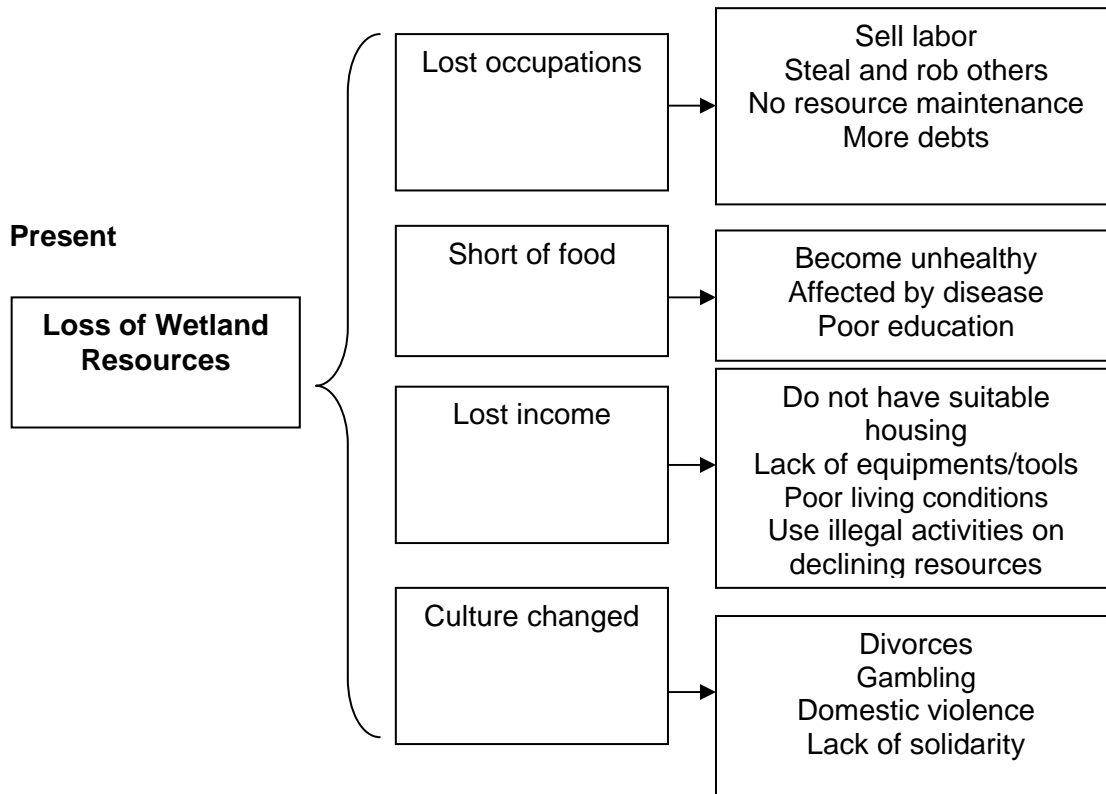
Present

Loss of Wetland Resources

Lost occupations

Sell labor
Steal and rob others
No resource maintenance
More debts

Short of food

Become unhealthy
Affected by disease
Poor education

Lost income

Do not have suitable housing
Lack of equipments/tools
Poor living conditions
Use illegal activities on declining resources

Culture changed

Divorces
Gambling
Domestic violence
Lack of solidarity